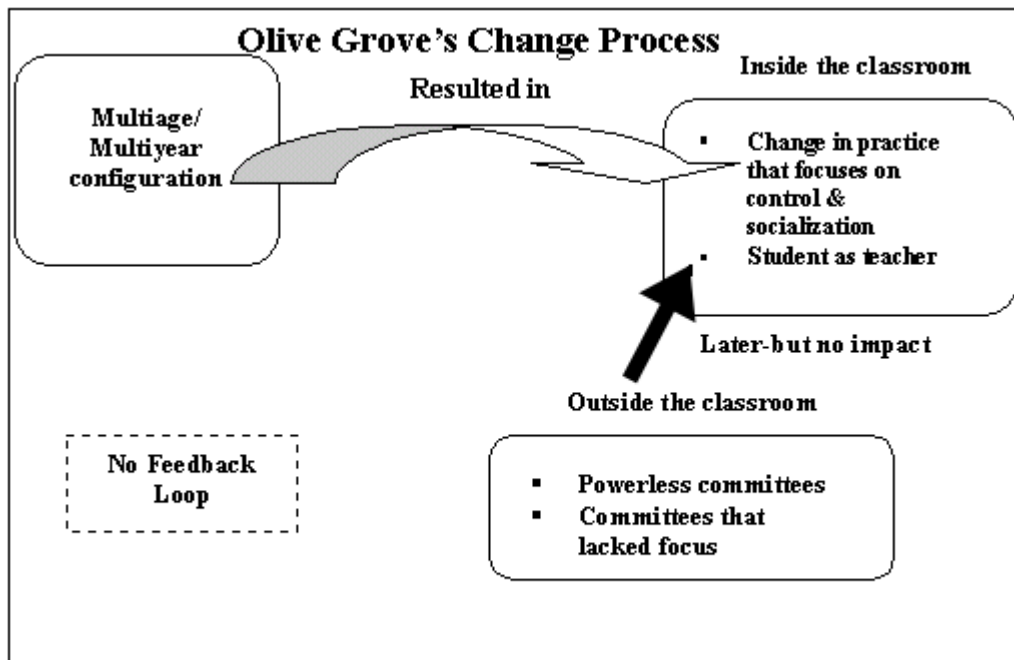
Olive Grove's Change Process

Multiage/ Multiyear configuration

Resulted in

Inside the classroom

- Change in practice that focuses on control & socialization
- Student as teacher

Later-but no impact

Outside the classroom

No Feedback Loop

- Powerless committees
- Committees that lacked focus